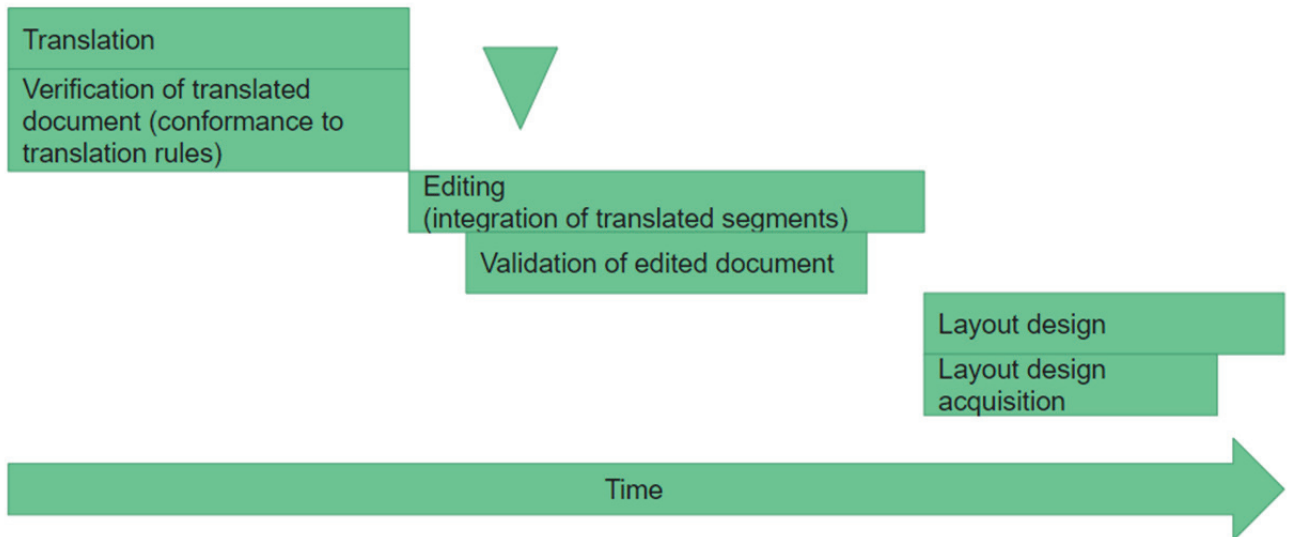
Translation

Verification of translated document (conformance to translation rules)

Editing
(integration of translated segments)

Validation of edited document

Layout design

Layout design acquisition

Time